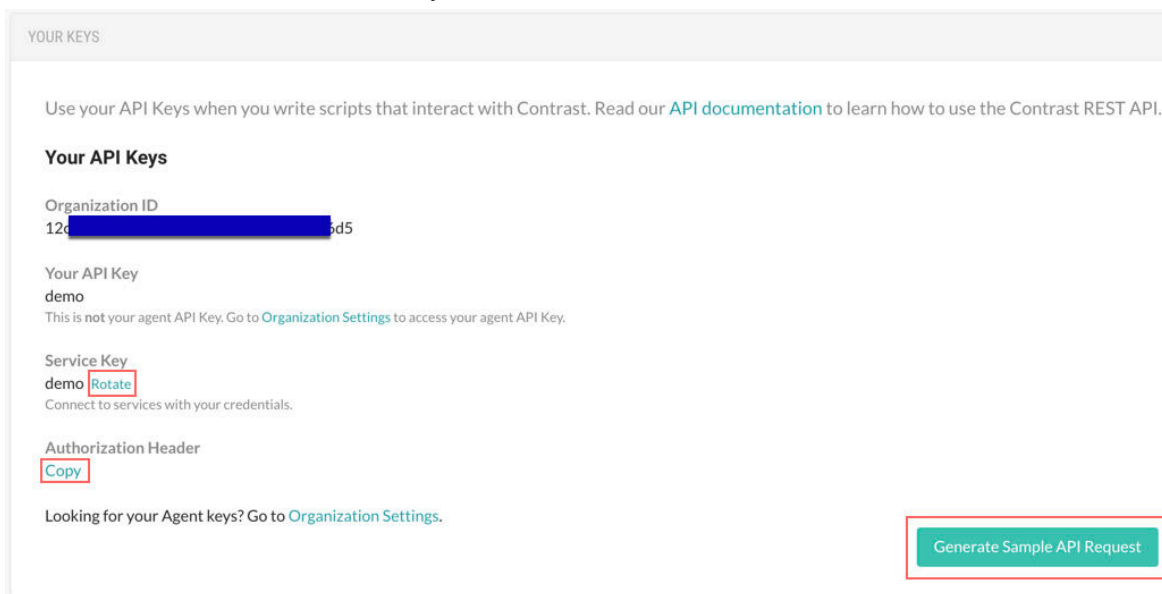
YOUR KEYS

Use your API Keys when you write scripts that interact with Contrast. Read our API documentation to learn how to use the Contrast REST API.

Your API Keys

Organization ID
12c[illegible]5d5

Your API Key
demo
This is not your agent API Key. Go to Organization Settings to access your agent API Key.

Service Key
demo Rotate
Connect to services with your credentials.

Authorization Header
Copy

Looking for your Agent keys? Go to Organization Settings.

Generate Sample API Request